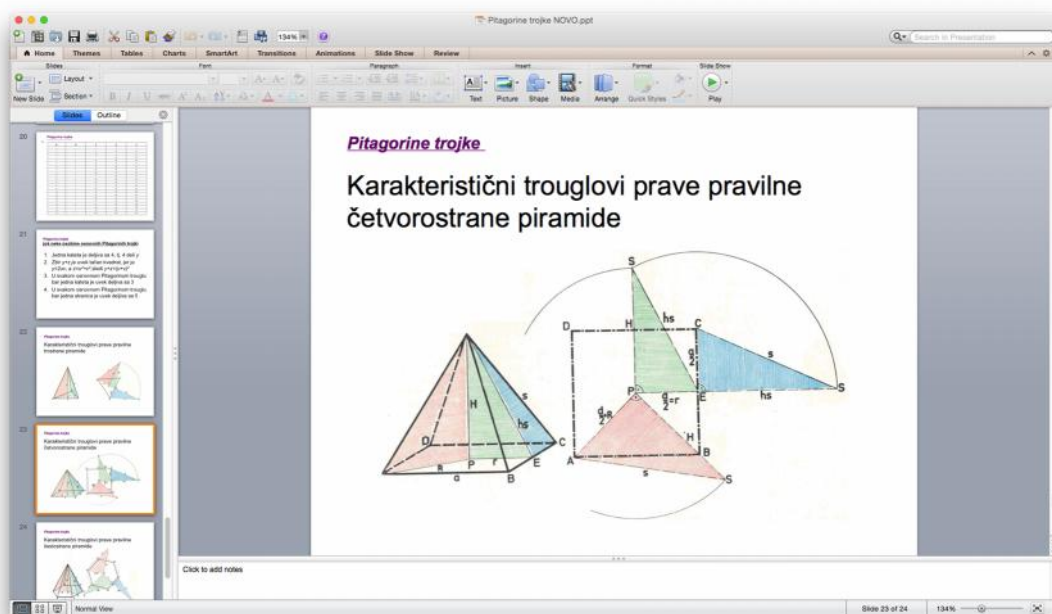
Pitagorine trojke NOVO.ppt

134%

Search in Presentation

Home Themes Tables Charts SmartArt Transitions Animations Slide Show Review

Slides Font Paragraph Insert Format Slide Show

Layout Section New Slide

Text Picture Shape Media Arrange Quick Styles Play

Slides Outline

20

21

22

23

24

Pitagorine trojke

Karakteristični trouglovi prave pravilne četvorostrane piramide

S
D
H
hs
C
$\frac{a}{2}$
s
P
$\frac{a}{2}=r$
E
hs
S
$\frac{d}{2}=R$
H
A
B
s
S
H
s
hs
O
C
R
P
r
E
a
B

Click to add notes

Normal View

Slide 23 of 24

134%